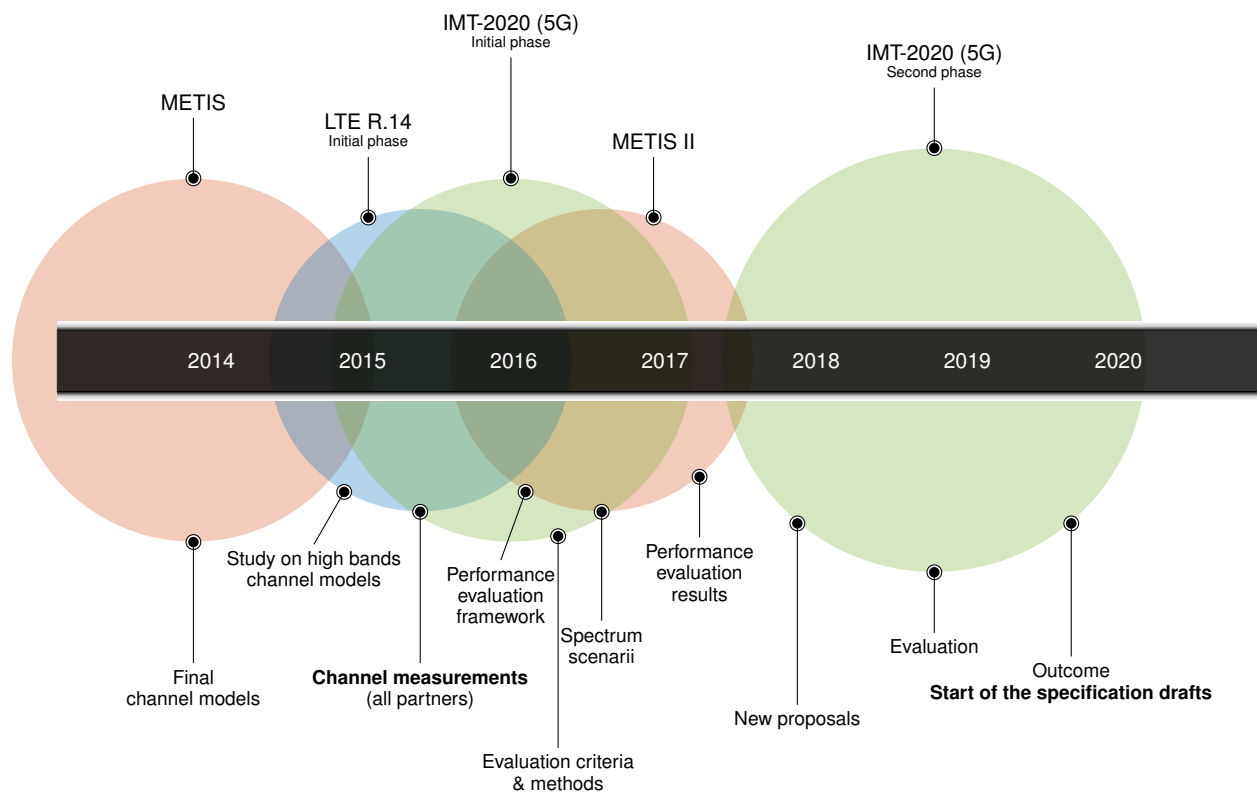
IMT-2020 (5G)
Initial phase

IMT-2020 (5G)
Second phase

METIS

LTE R.14
Initial phase

METIS II

2014 2015 2016 2017 2018 2019 2020

Study on high bands channel models

Performance evaluation framework

Performance evaluation results

Spectrum scenarii

Final channel models

**Channel measurements** (all partners)

Evaluation criteria & methods

New proposals

Evaluation

Outcome
**Start of the specification drafts**